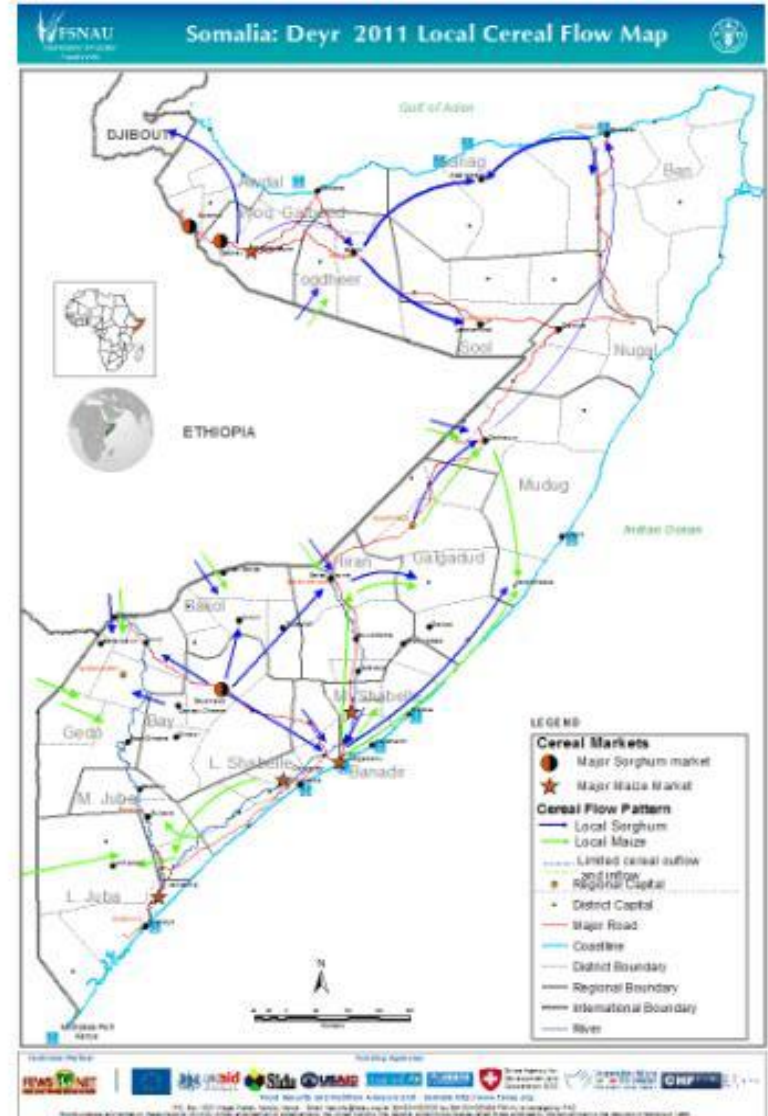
FSNAU

Somalia: Deyr 2011 Local Cereal Flow Map

Gulf of Aden

DJIBOUTI

Awdal

Sanag

Woq Galbeed

Bari

Togdheer

Sool

Nugal

ETHIOPIA

Mudug

Indian Ocean

Hiran

Galgadud

Bakol

Bay

Gedo

M. Shabelle

L. Shabelle

Banadir

M. Juba

L. Juba

N

LEGEND

Cereal Markets

Major Sorghum market

Major Maize Market

Cereal Flow Pattern

Local Sorghum

Local Maize

Limited cereal outflow and inflow

Regional Capital

District Capital

Major Road

Coastline

District Boundary

Regional Boundary

International Boundary

River

FEWS NET

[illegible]